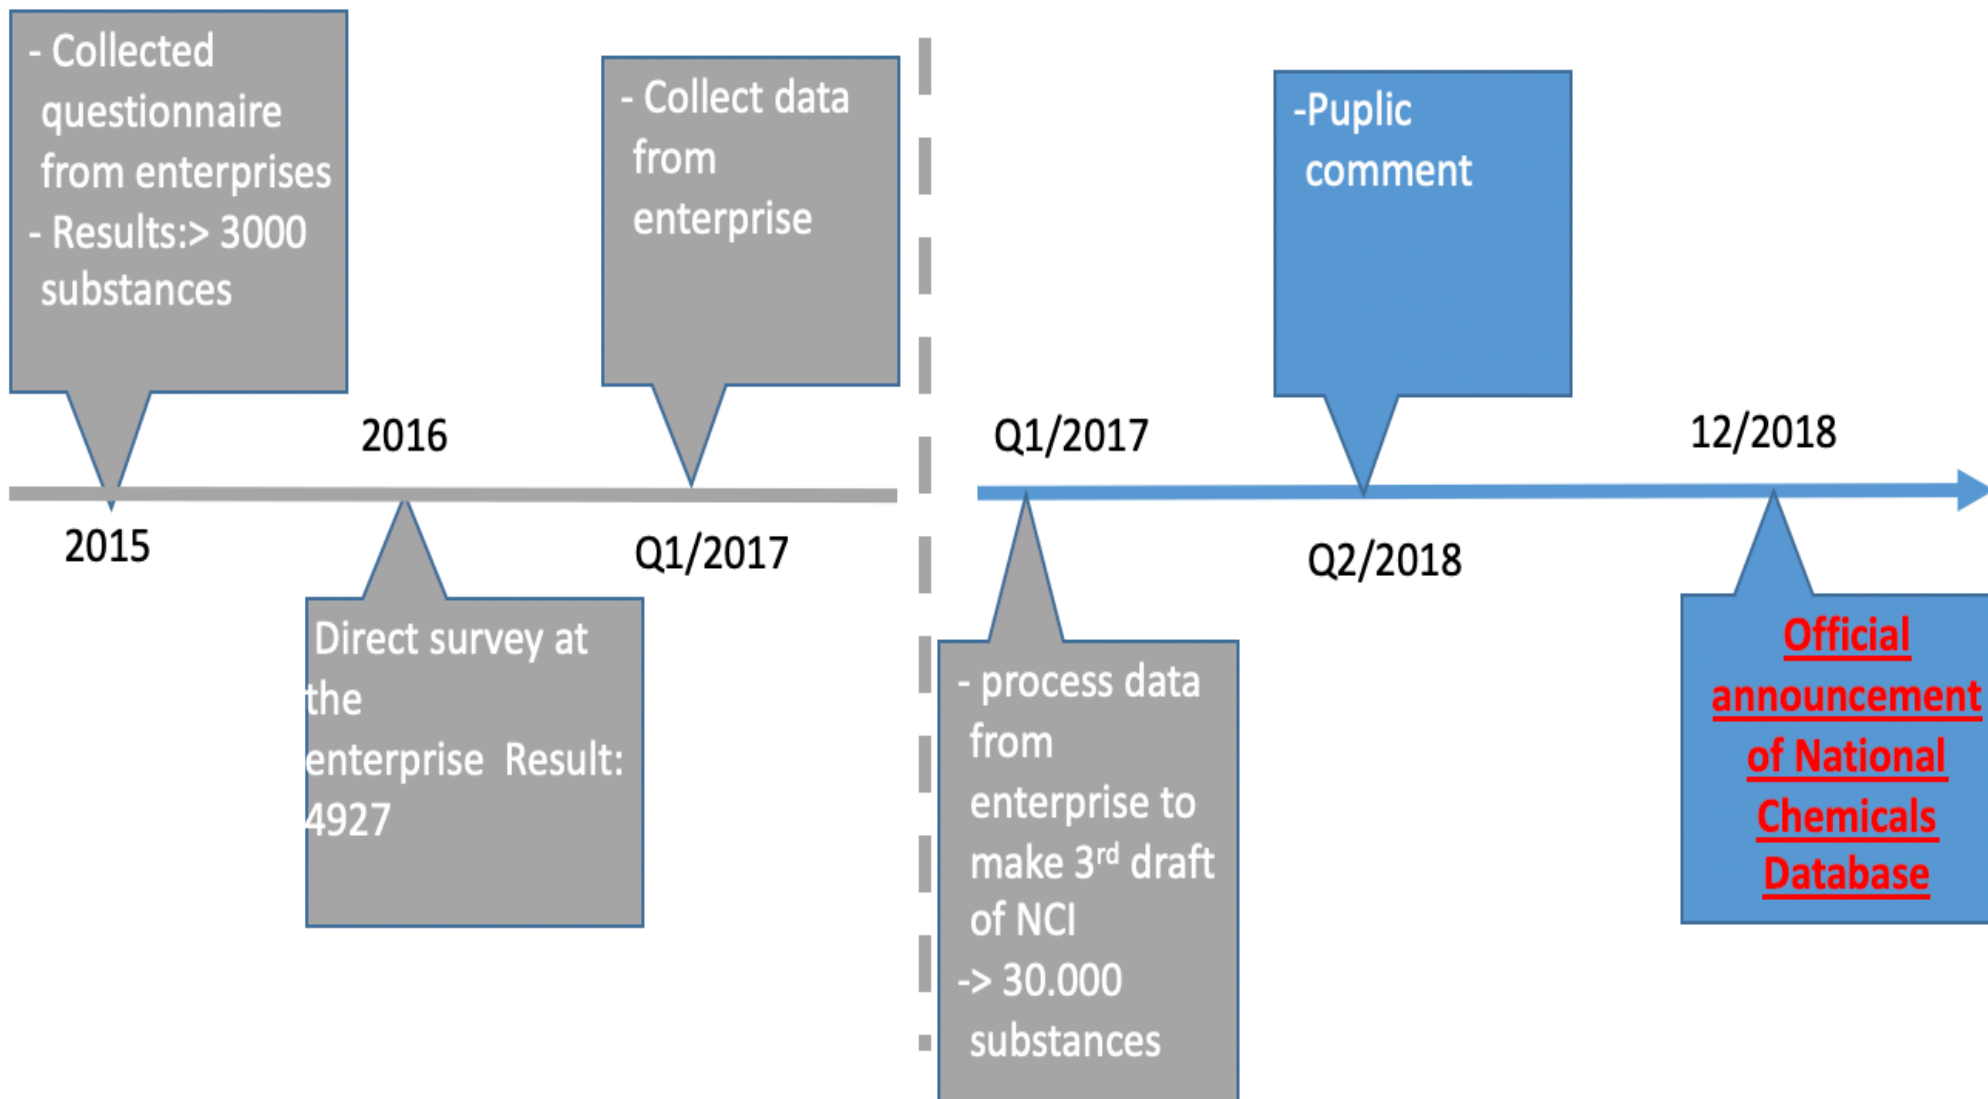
- Collected questionnaire from enterprises
- Results:> 3000 substances

2016

- Collect data from enterprise

2015

Direct survey at the enterprise Result: 4927

Q1/2017

-Puplic comment

Q1/2017

12/2018

Q2/2018

- process data from enterprise to make 3$^{rd}$ draft of NCI
-> 30.000 substances

Official announcement of National Chemicals Database